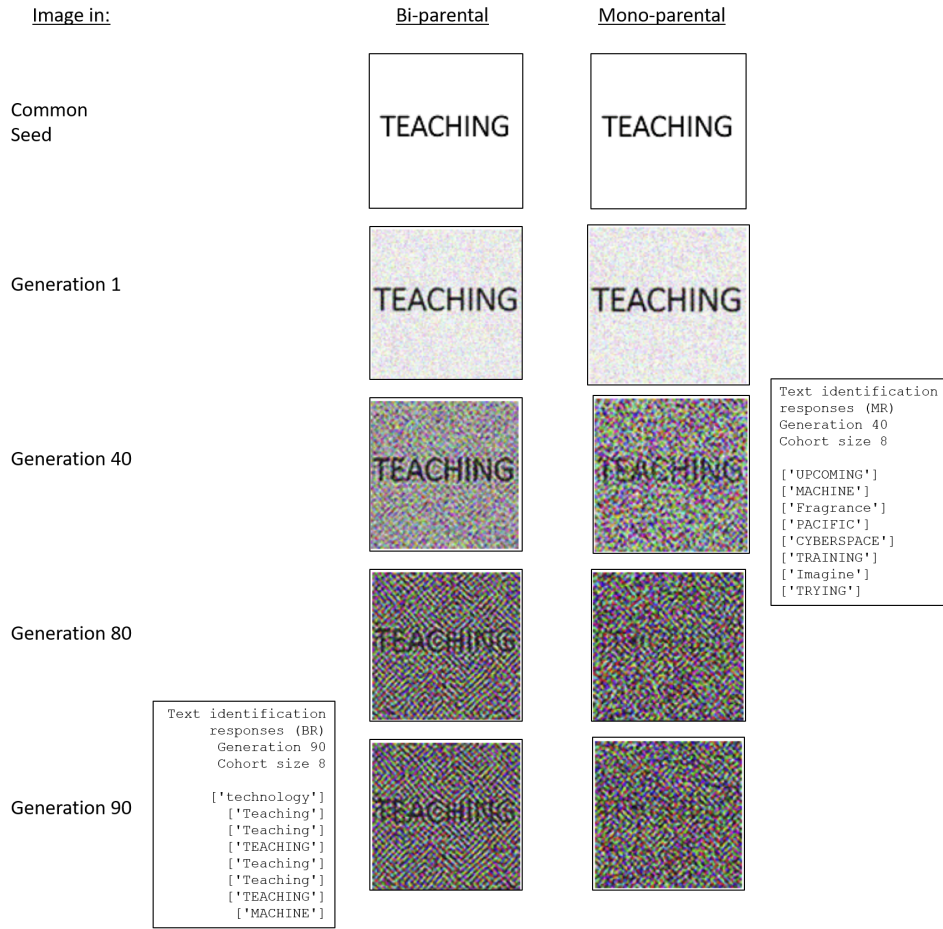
Image in:

Bi-parental

Mono-parental

Common Seed

TEACHING

TEACHING

Generation 1

TEACHING

TEACHING

Generation 40

TEACHING

TEACHING

Text identification responses (MR)
Generation 40
Cohort size 8

['UPCOMING']
['MACHINE']
['Fragrance']
['PACIFIC']
['CYBERSPACE']
['TRAINING']
['Imagine']
['TRYING']

Generation 80

TEACHING

Text identification responses (BR)
Generation 90
Cohort size 8

['technology']
['Teaching']
['Teaching']
['TEACHING']
['Teaching']
['Teaching']
['TEACHING']
['MACHINE']

Generation 90

TEACHING